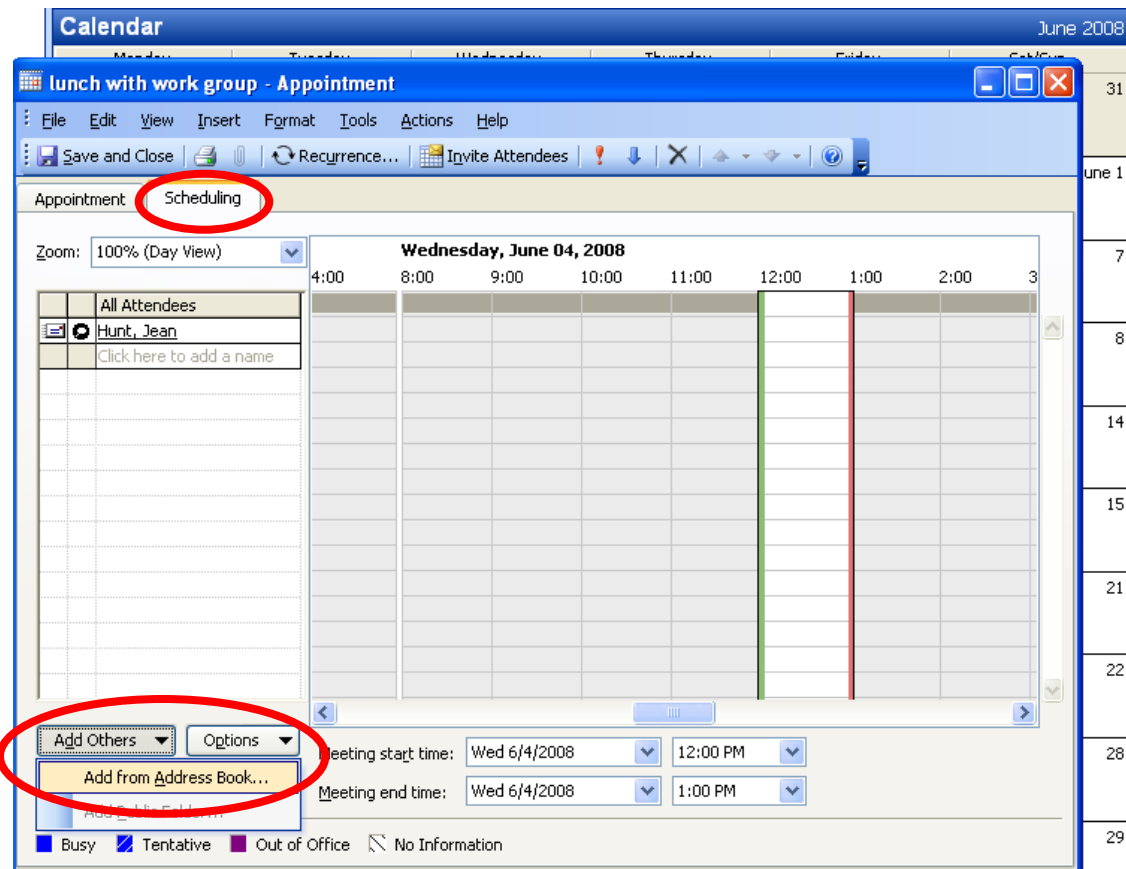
Calendar
June 2008

31
une 1
7
8
14
15
21
22
28
29

lunch with work group - Appointment

File Edit View Insert Format Tools Actions Help

Save and Close | Recurrence... | Invite Attendees

Appointment | Scheduling

Zoom: 100% (Day View)

Wednesday, June 04, 2008
4:00 8:00 9:00 10:00 11:00 12:00 1:00 2:00 3

All Attendees
Hunt, Jean
Click here to add a name

Add Others | Options
Add from Address Book...
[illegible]

Meeting start time: Wed 6/4/2008 12:00 PM
Meeting end time: Wed 6/4/2008 1:00 PM

Busy Tentative Out of Office No Information